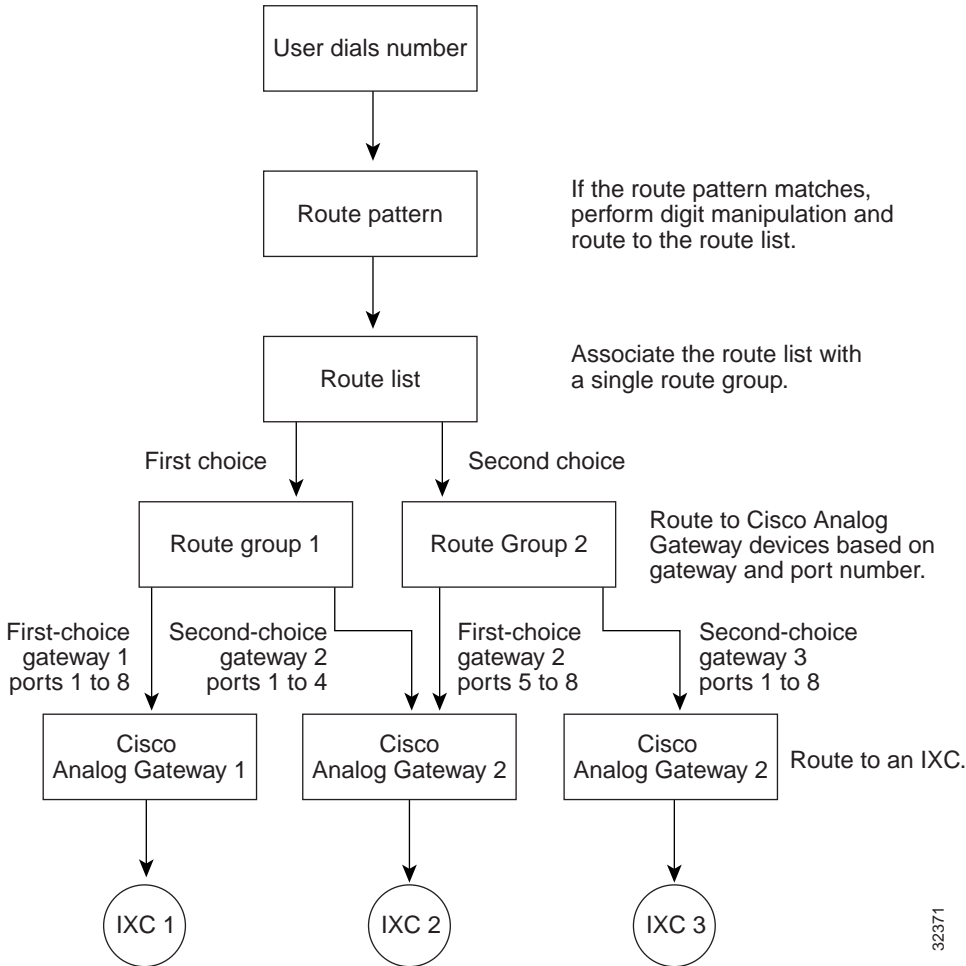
User dials number

Route pattern

If the route pattern matches, perform digit manipulation and route to the route list.

Route list

Associate the route list with a single route group.

First choice

Second choice

Route group 1

Route Group 2

Route to Cisco Analog Gateway devices based on gateway and port number.

First-choice gateway 1 ports 1 to 8

Second-choice gateway 2 ports 1 to 4

First-choice gateway 2 ports 5 to 8

Second-choice gateway 3 ports 1 to 8

Cisco Analog Gateway 1

Cisco Analog Gateway 2

Cisco Analog Gateway 2

Route to an IXC.

IXC 1

IXC 2

IXC 3

32371